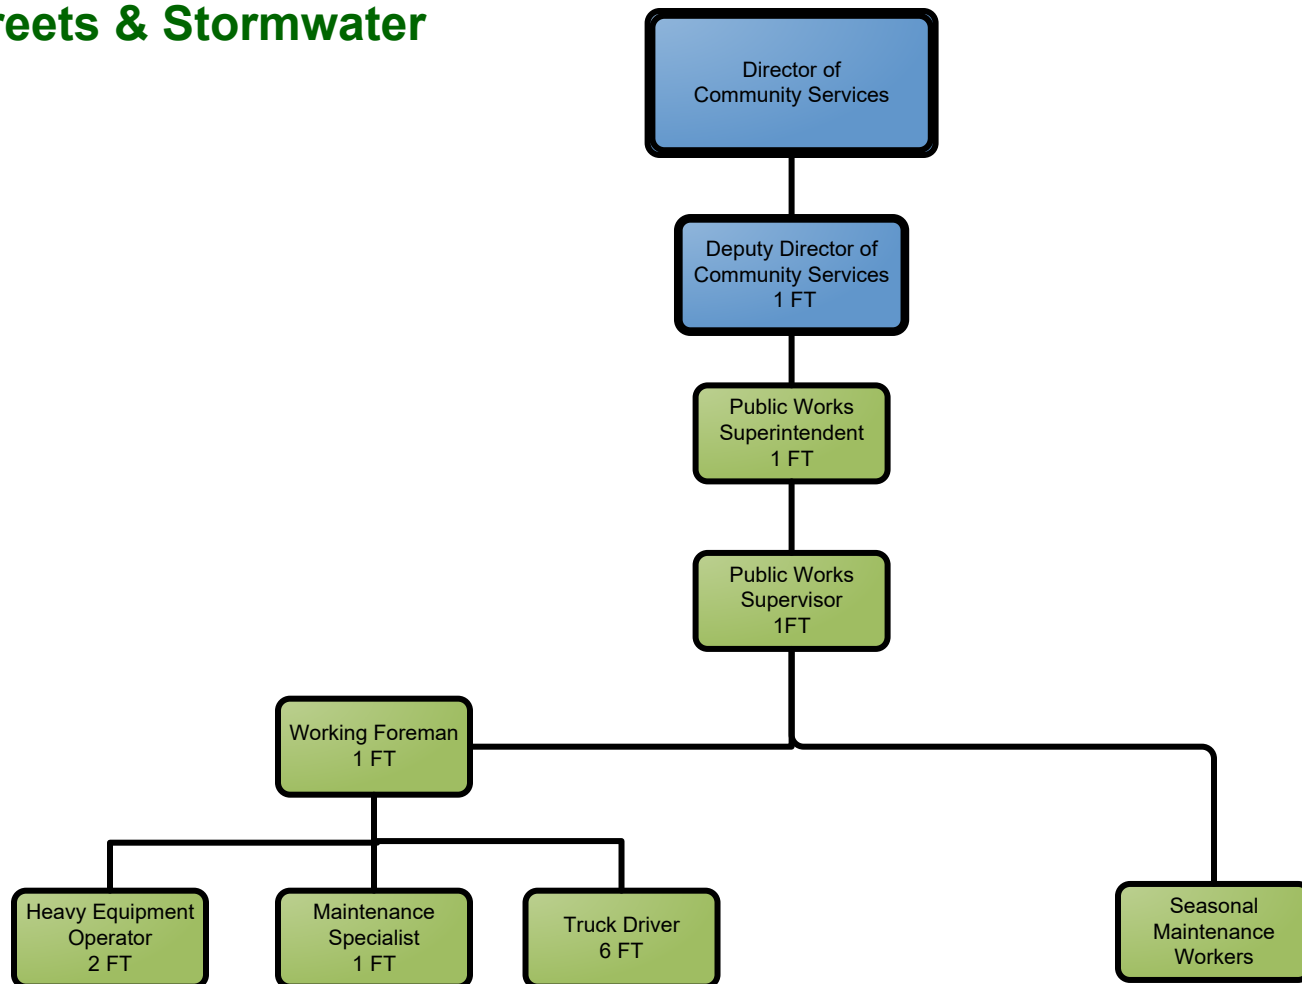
eets & Stormwater

Director of Community Services

Deputy Director of Community Services 1 FT

Public Works Superintendent 1 FT

Public Works Supervisor 1FT

Working Foreman 1 FT

Heavy Equipment Operator 2 FT

Maintenance Specialist 1 FT

Truck Driver 6 FT

Seasonal Maintenance Workers